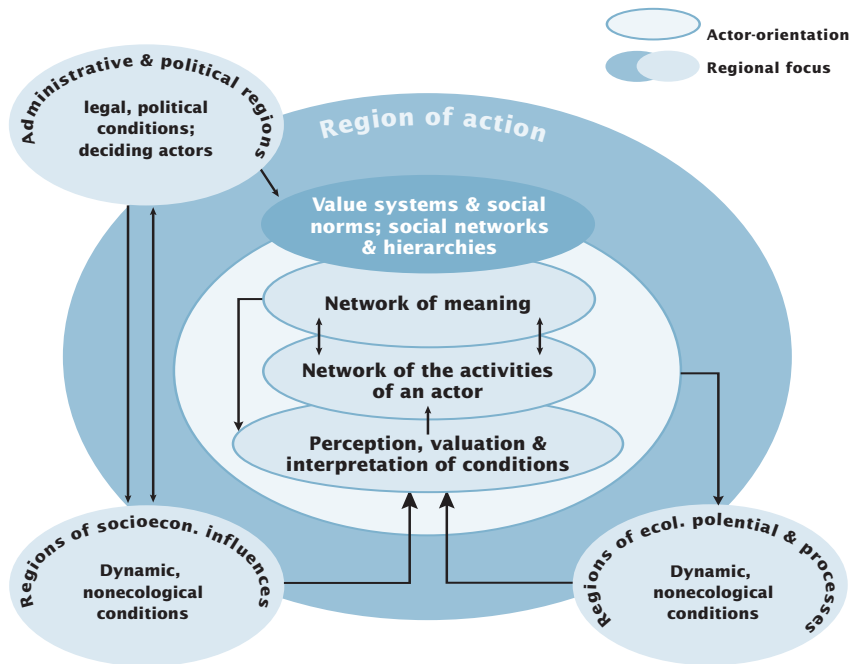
Actor-orientation

Regional focus

Administrative & political regions

legal, political conditions; deciding actors

Region of action

Value systems & social norms; social networks & hierarchies

Network of meaning

Network of the activities of an actor

Perception, valuation & interpretation of conditions

Regions of socioecon. influences

Dynamic, nonecological conditions

Regions of ecol. potential & processes

Dynamic, nonecological conditions